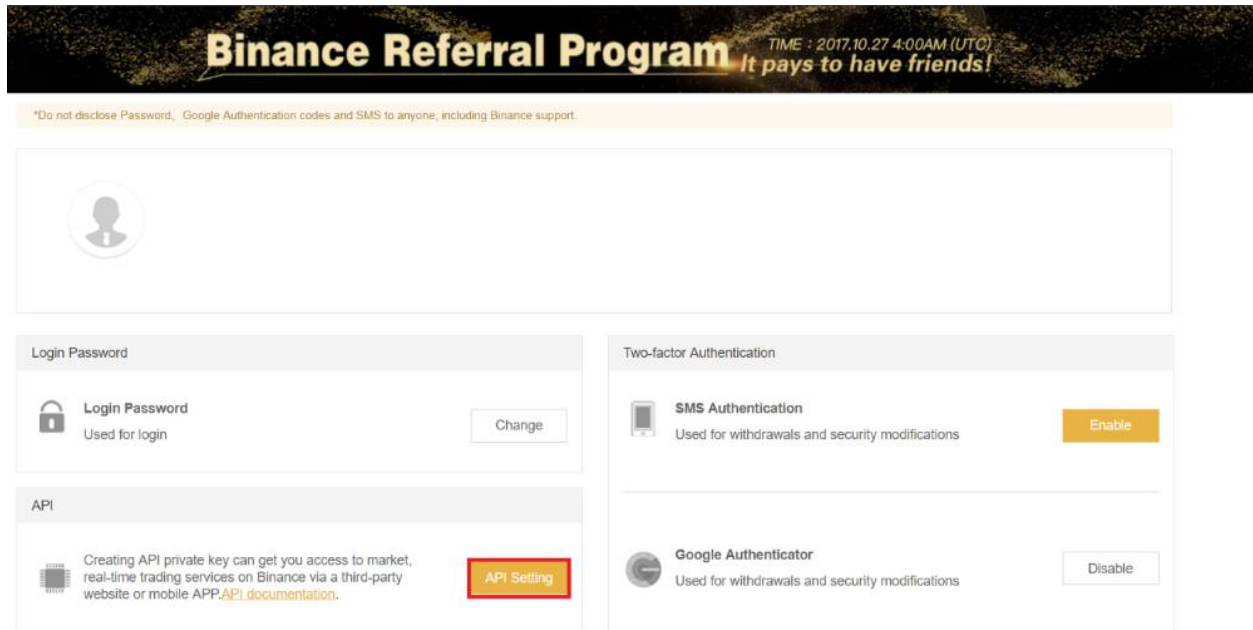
Binance Referral Program TIME : 2017.10.27 4:00AM (UTC) It pays to have friends!

*Do not disclose Password, Google Authentication codes and SMS to anyone, including Binance support.

Login Password

Login Password
Used for login

Change

API

Creating API private key can get you access to market, real-time trading services on Binance via a third-party website or mobile APP.API documentation.

API Setting

Two-factor Authentication

SMS Authentication
Used for withdrawals and security modifications

Enable

Google Authenticator
Used for withdrawals and security modifications

Disable